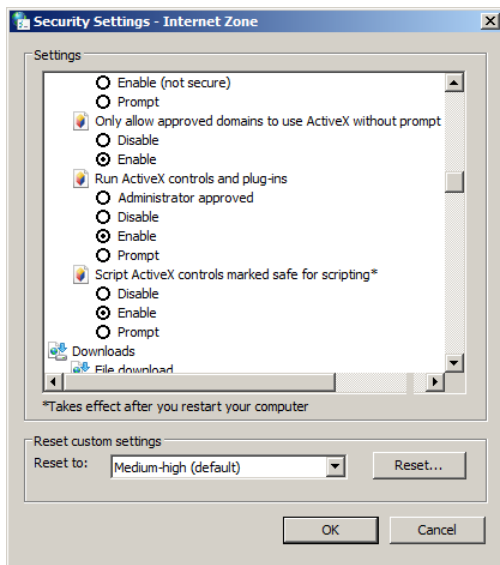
Security Settings - Internet Zone

Settings

Enable (not secure)
Prompt
Only allow approved domains to use ActiveX without prompt
Disable
Enable
Run ActiveX controls and plug-ins
Administrator approved
Disable
Enable
Prompt
Script ActiveX controls marked safe for scripting*
Disable
Enable
Prompt
Downloads
File download

*Takes effect after you restart your computer

Reset custom settings
Reset to: Medium-high (default)
Reset...

OK
Cancel